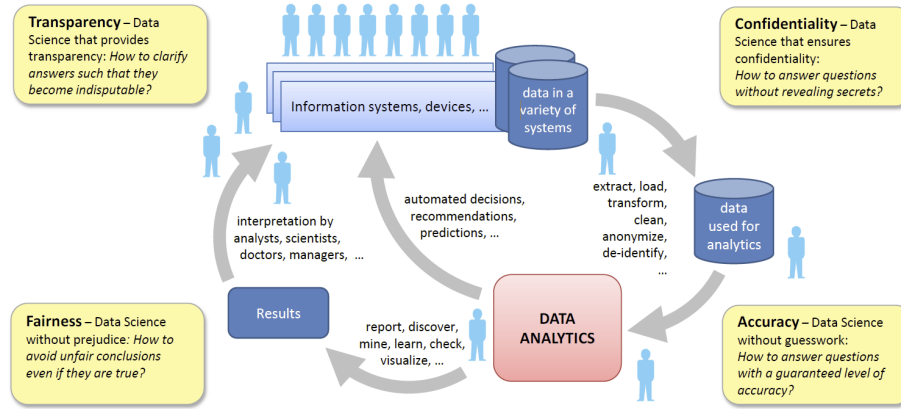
**Transparency** – Data Science that provides transparency: *How to clarify answers such that they become indisputable?*

Information systems, devices, ...

data in a variety of systems

**Confidentiality** – Data Science that ensures confidentiality: *How to answer questions without revealing secrets?*

extract, load, transform, clean, anonymize, de-identify, ...

data used for analytics

automated decisions, recommendations, predictions, ...

interpretation by analysts, scientists, doctors, managers, ...

Results

DATA ANALYTICS

report, discover, mine, learn, check, visualize, ...

**Fairness** – Data Science without prejudice: *How to avoid unfair conclusions even if they are true?*

**Accuracy** – Data Science without guesswork: *How to answer questions with a guaranteed level of accuracy?*